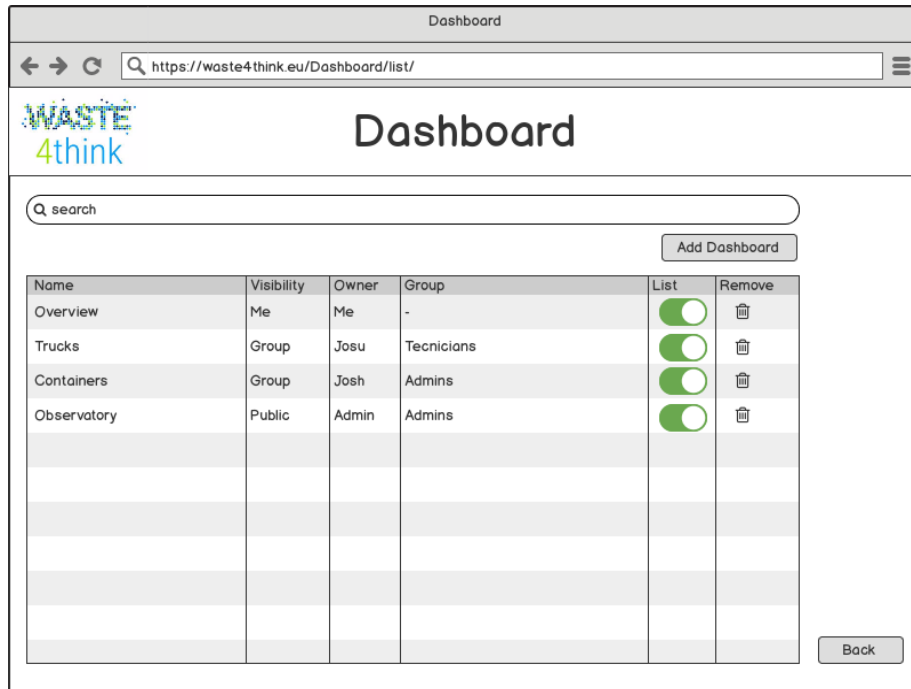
Dashboard

https://waste4think.eu/Dashboard/list/

WASTE 4think

Dashboard

search

Add Dashboard

| Name | Visibility | Owner | Group | List | Remove |
|---|---|---|---|---|---|
| Overview | Me | Me | - | | |
| Trucks | Group | Josu | Tecnicians | | |
| Containers | Group | Josh | Admins | | |
| Observatory | Public | Admin | Admins | | |

Back